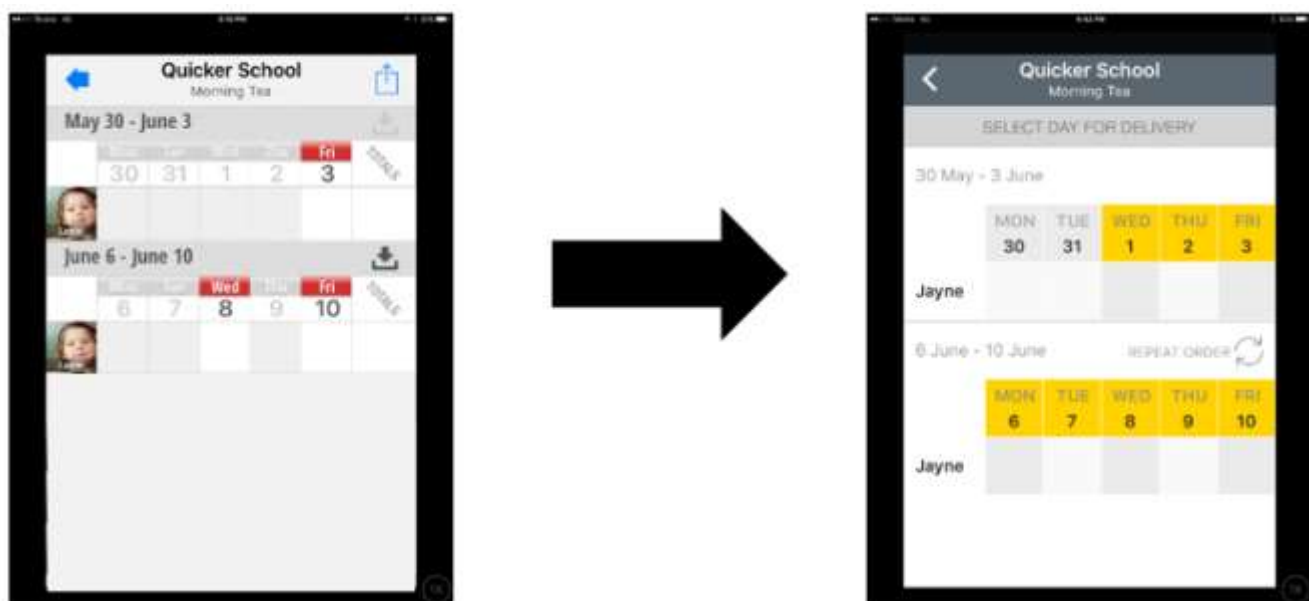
Quicker School
Morning Tea

May 30 - June 3

| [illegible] | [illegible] | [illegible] | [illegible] | Fri | TOTALS |
|---|---|---|---|---|---|
| 30 | 31 | 1 | 2 | 3 | |

June 6 - June 10

| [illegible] | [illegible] | Wed | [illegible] | Fri | TOTALS |
|---|---|---|---|---|---|
| 6 | 7 | 8 | 9 | 10 | |

Quicker School
Morning Tea

SELECT DAY FOR DELIVERY

30 May - 3 June

| | MON | TUE | WED | THU | FRI |
|---|---|---|---|---|---|
| | 30 | 31 | 1 | 2 | 3 |
| Jayne | | | | | |

6 June - 10 June

REPEAT ORDER

| | MON | TUE | WED | THU | FRI |
|---|---|---|---|---|---|
| | 6 | 7 | 8 | 9 | 10 |
| Jayne | | | | | |